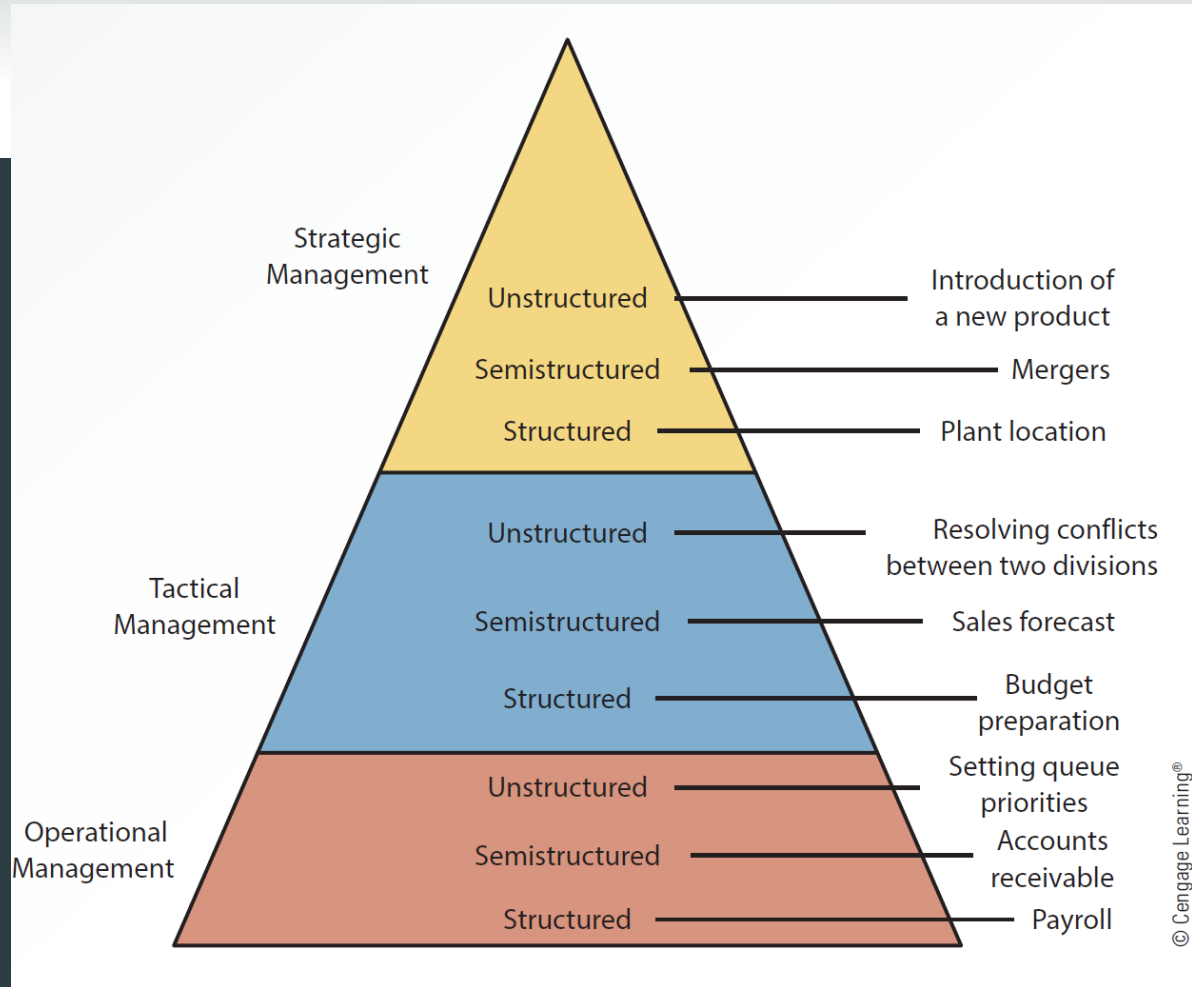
Strategic Management

Unstructured — Introduction of a new product

Semistructured — Mergers

Structured — Plant location

Tactical Management

Unstructured — Resolving conflicts between two divisions

Semistructured — Sales forecast

Structured — Budget preparation

Operational Management

Unstructured — Setting queue priorities

Semistructured — Accounts receivable

Structured — Payroll

© Cengage Learning®